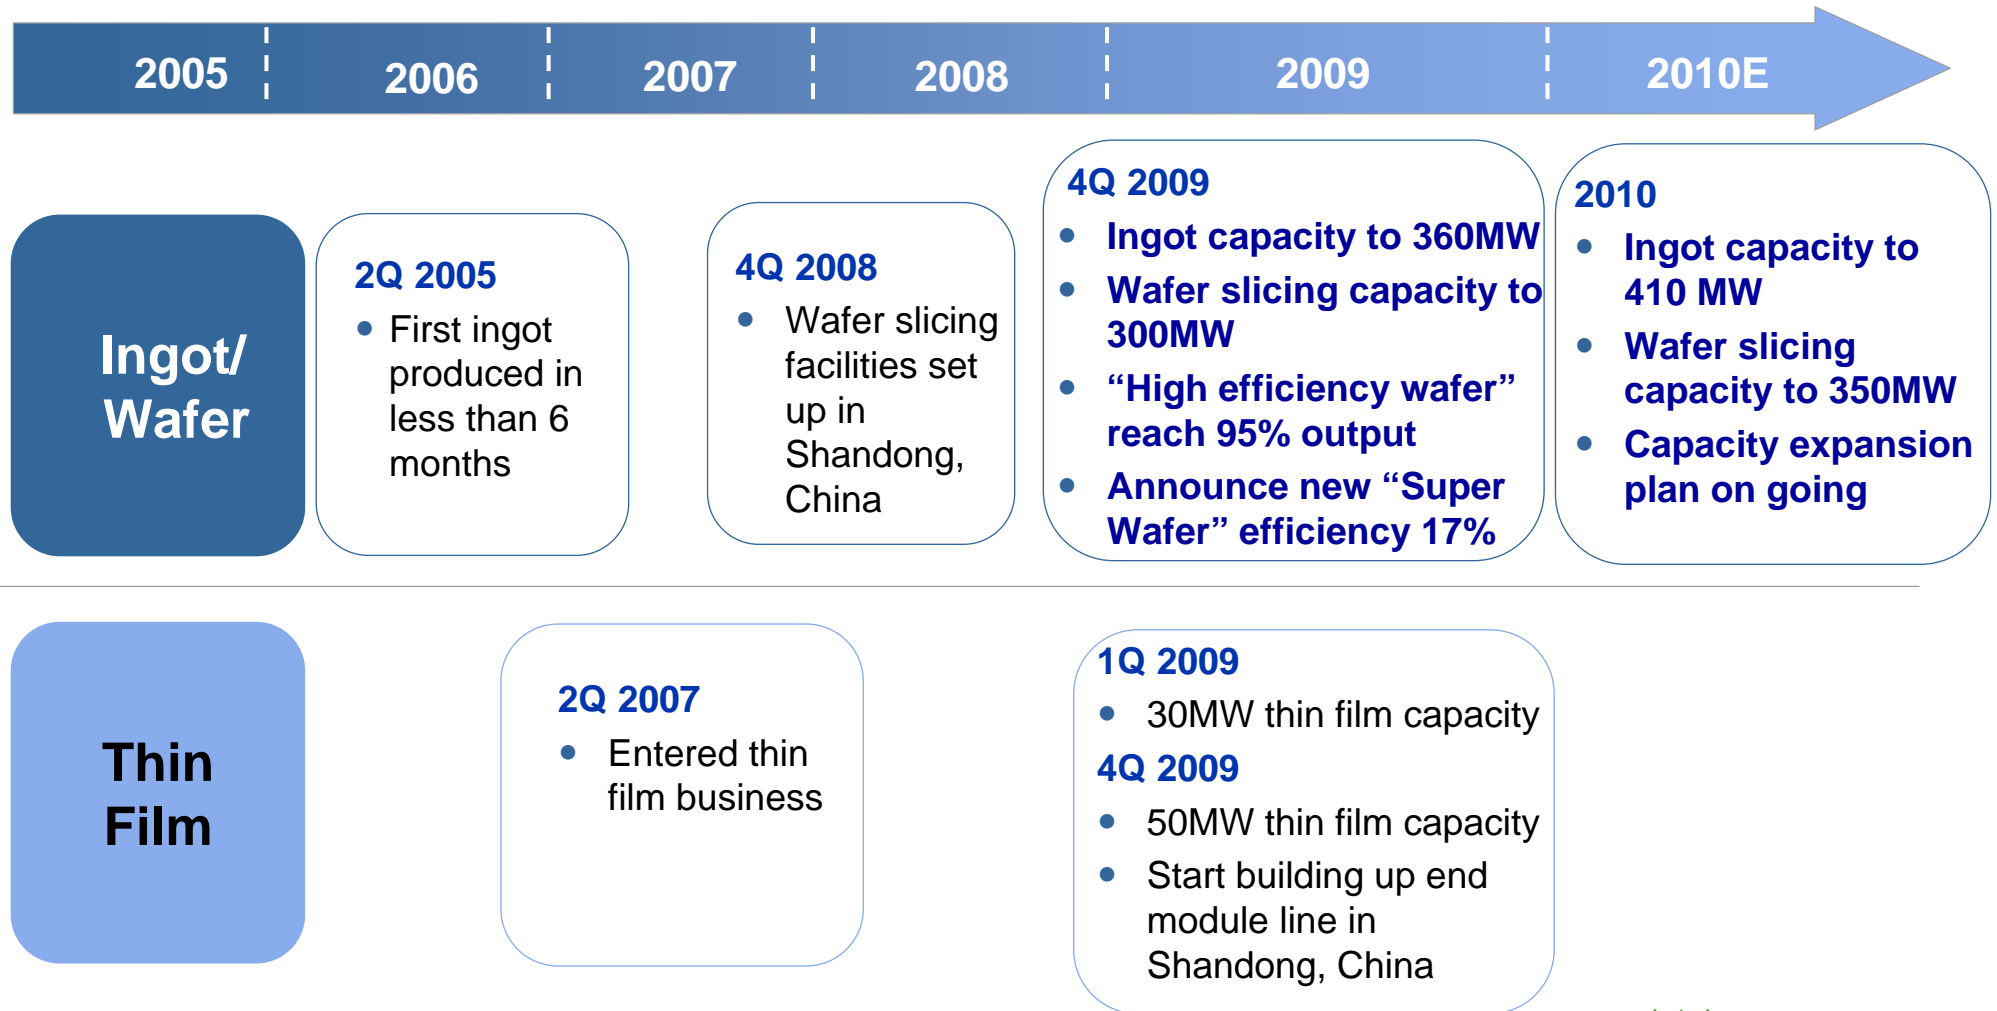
2005 2006 2007 2008 2009 2010E

Ingot/ Wafer

2Q 2005
- First ingot produced in less than 6 months

4Q 2008
- Wafer slicing facilities set up in Shandong, China

4Q 2009
- Ingot capacity to 360MW
- Wafer slicing capacity to 300MW
- “High efficiency wafer” reach 95% output
- Announce new “Super Wafer” efficiency 17%

2010
- Ingot capacity to 410 MW
- Wafer slicing capacity to 350MW
- Capacity expansion plan on going

Thin Film

2Q 2007
- Entered thin film business

1Q 2009
- 30MW thin film capacity

4Q 2009
- 50MW thin film capacity
- Start building up end module line in Shandong, China